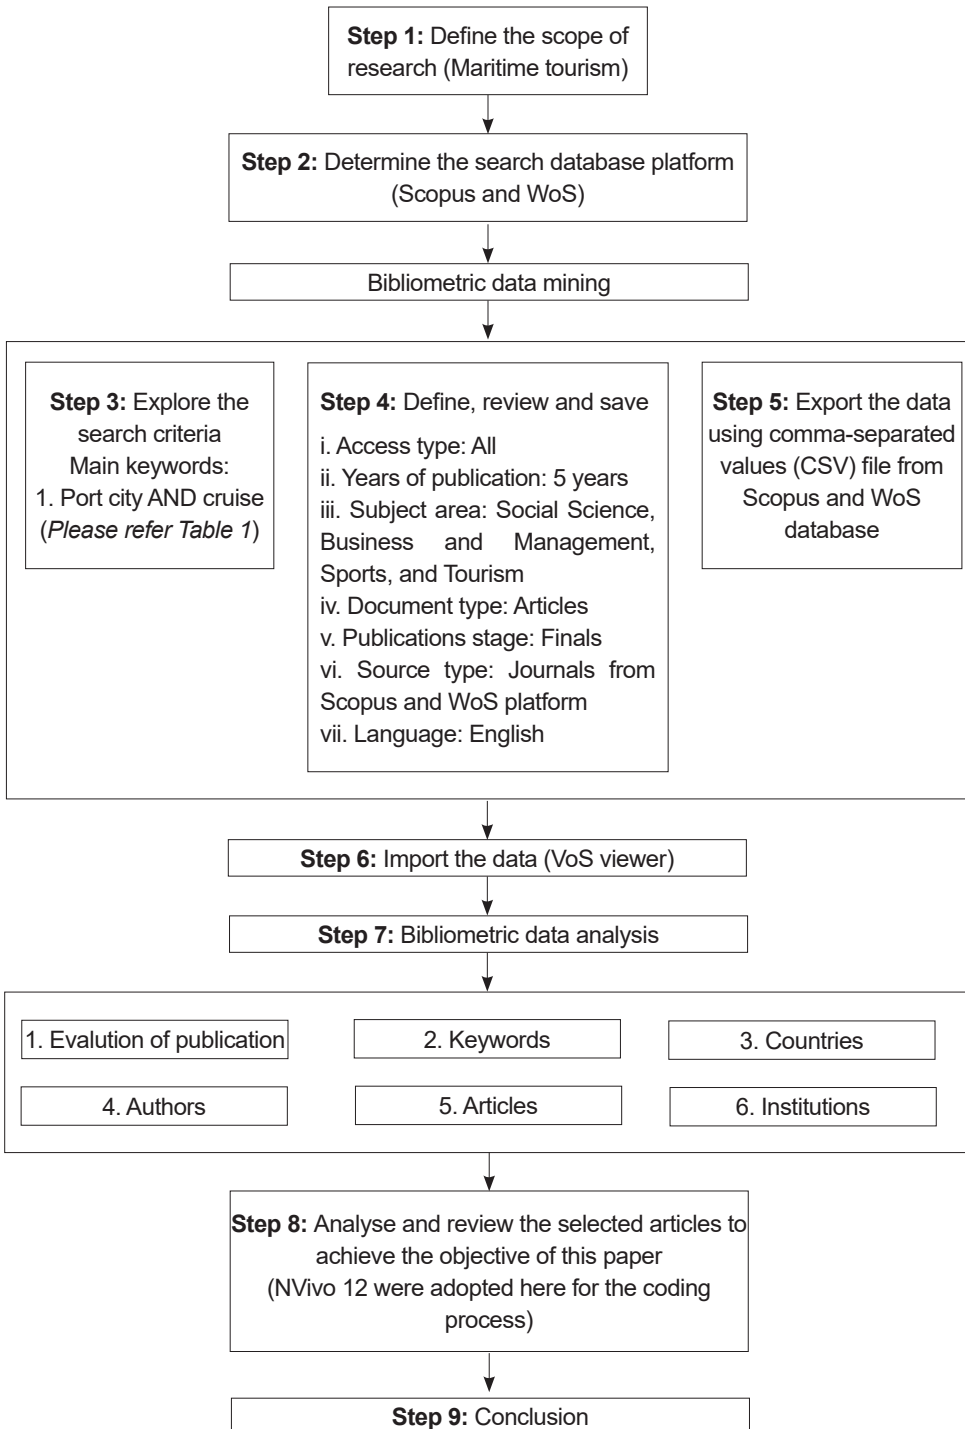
**Step 1:** Define the scope of research (Maritime tourism)

**Step 2:** Determine the search database platform (Scopus and WoS)

Bibliometric data mining

**Step 3:** Explore the search criteria
Main keywords:
1. Port city AND cruise
(*Please refer Table 1*)

**Step 4:** Define, review and save
i. Access type: All
ii. Years of publication: 5 years
iii. Subject area: Social Science, Business and Management, Sports, and Tourism
iv. Document type: Articles
v. Publications stage: Finals
vi. Source type: Journals from Scopus and WoS platform
vii. Language: English

**Step 5:** Export the data using comma-separated values (CSV) file from Scopus and WoS database

**Step 6:** Import the data (VoS viewer)

**Step 7:** Bibliometric data analysis

1. Evalution of publication

2. Keywords

3. Countries

4. Authors

5. Articles

6. Institutions

**Step 8:** Analyse and review the selected articles to achieve the objective of this paper
(NVivo 12 were adopted here for the coding process)

**Step 9:** Conclusion